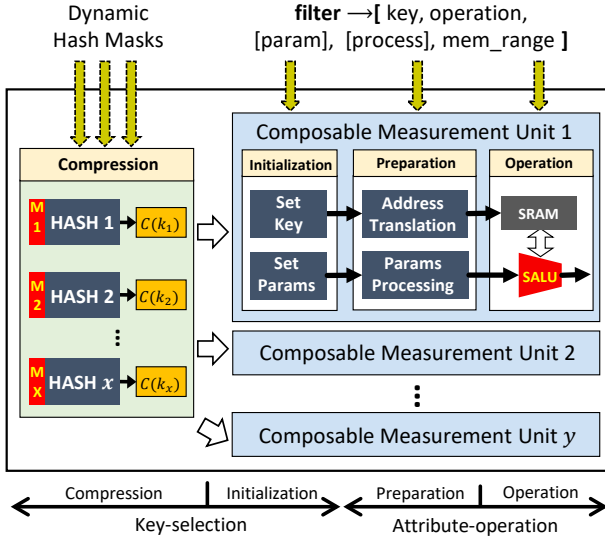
Dynamic Hash Masks

filter ⟶[ key, operation, [param], [process], mem_range ]

Compression

M 1 HASH 1 $C(k_1)$

M 2 HASH 2 $C(k_2)$

⋮

M X HASH $x$ $C(k_x)$

Composable Measurement Unit 1

Initialization

Set Key

Set Params

Preparation

Address Translation

Params Processing

Operation

SRAM

SALU

Composable Measurement Unit 2

⋮

Composable Measurement Unit $y$

Compression | Initialization | Preparation | Operation

Key-selection

Attribute-operation